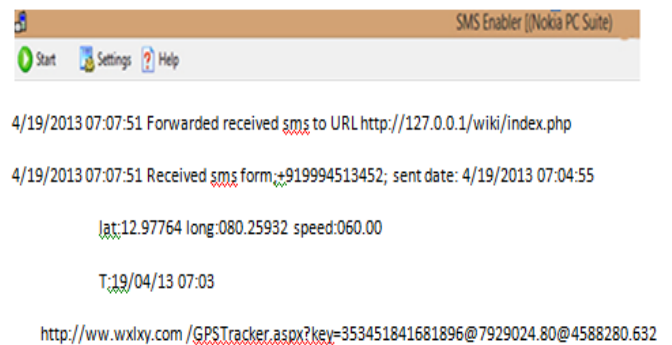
SMS Enabler [(Nokia PC Suite)

Start Settings Help

4/19/2013 07:07:51 Forwarded received sms to URL http://127.0.0.1/wiki/index.php

4/19/2013 07:07:51 Received sms form:+919994513452; sent date: 4/19/2013 07:04:55

lat:12.97764 long:080.25932 speed:060.00

T:19/04/13 07:03

http://ww.wxlxy.com /GPSTracker.aspx?key=353451841681896@7929024.80@4588280.632